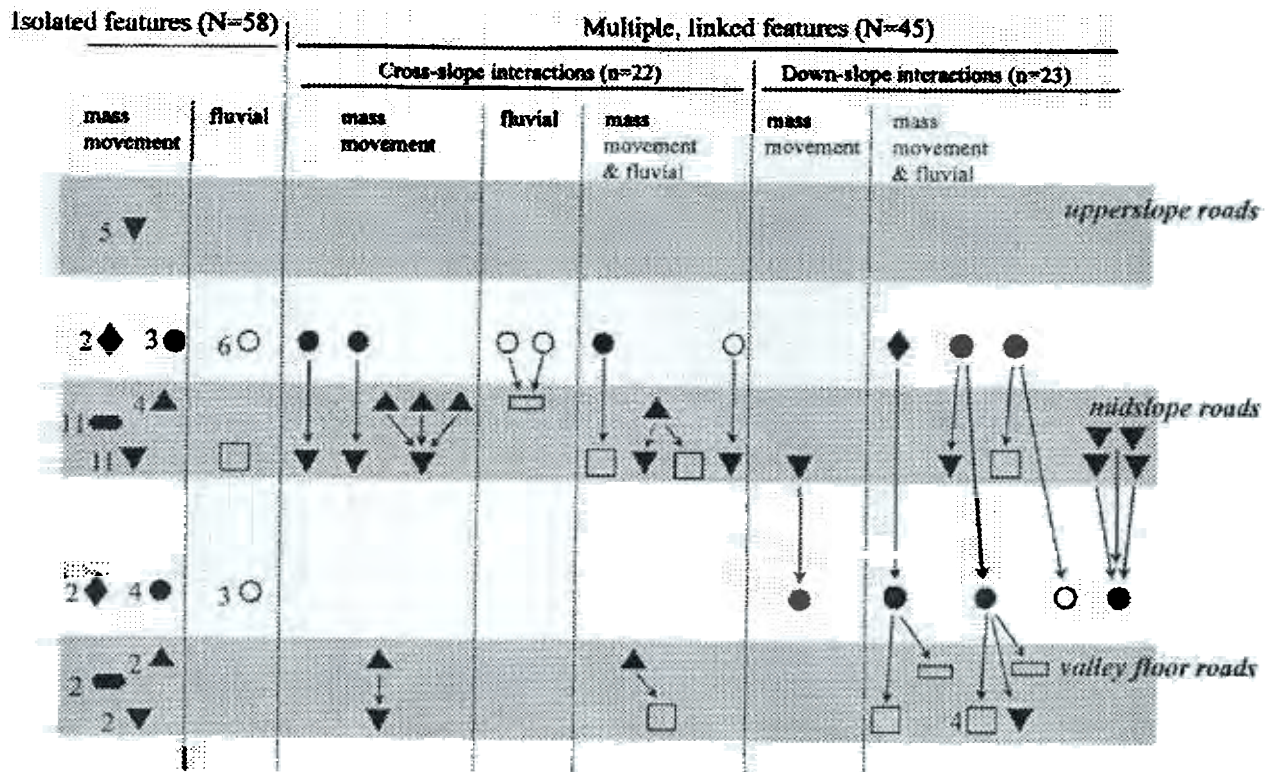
Isolated features (N=58)

Multiple, linked features (N=45)

Cross-slope interactions (n=22)

Down-slope interactions (n=23)

mass movement

fluvial

mass movement

fluvial

mass movement & fluvial

mass movement

mass movement & fluvial

upperslope roads

5

2 3

6

4

11

11

midslope roads

2 4

3

2

2

2

4

valley floor roads